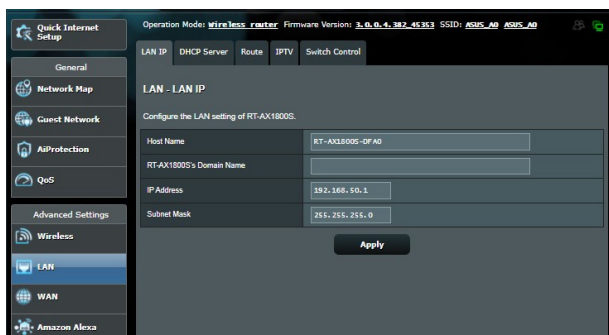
Quick Internet Setup

Operation Mode: Wireless router Firmware Version: 3.0.0.4.382_45353 SSID: ASUS_A0 ASUS_A0

General

Network Map

Guest Network

AiProtection

QoS

Advanced Settings

Wireless

LAN

WAN

Amazon Alexa

LAN IP | DHCP Server | Route | IPTV | Switch Control

LAN - LAN IP

Configure the LAN setting of RT-AX1800S.

| Host Name | RT-AX1800S-0FA0 |
|---|---|
| RT-AX1800S's Domain Name | |
| IP Address | 192.168.50.1 |
| Subnet Mask | 255.255.255.0 |

Apply